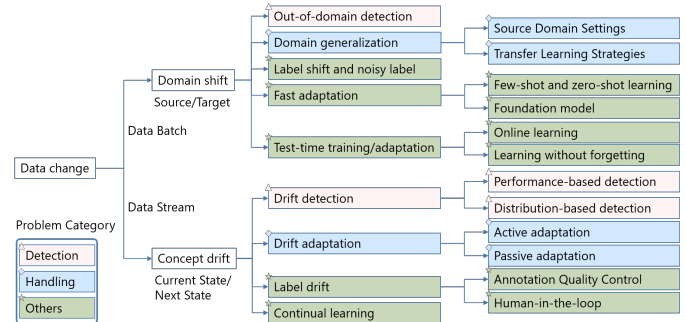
Data change

Data Batch

Domain shift

Source/Target

Out-of-domain detection

Domain generalization

Source Domain Settings

Transfer Learning Strategies

Label shift and noisy label

Fast adaptation

Few-shot and zero-shot learning

Foundation model

Test-time training/adaptation

Online learning

Learning without forgetting

Data Stream

Concept drift

Current State/ Next State

Drift detection

Performance-based detection

Distribution-based detection

Drift adaptation

Active adaptation

Passive adaptation

Label drift

Annotation Quality Control

Human-in-the-loop

Continual learning

Problem Category

Detection

Handling

Others